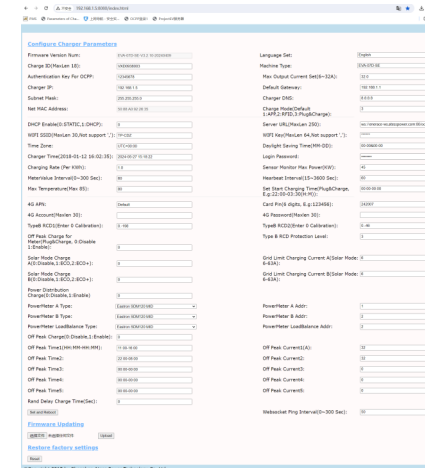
← → C ⚠ 不安全 192.168.1.5/index.html

Configure Charger Parameters

Firmware Version Num: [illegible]
Language Set: English
Charge ID(MaxLen 18): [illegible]
Machine Type: EVA-07-S8
Authentication Key For OCPP: 12345678
Max Output Current Set(6~32A): 32.0
Charger IP: 192.168.1.5
Default Gateway: 192.168.1.1
Subnet Mask: 255.255.255.0
Charger DNS: 8.8.8.8
Net MAC Address: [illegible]
Charge Mode(Default 1:APP,2:RFID,3:Plug&Charge): 1
DHCP Enable(0:STATIC,1:DHCP): 0
Server URL(MaxLen 250): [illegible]
WIFI SSID(MaxLen 30/Not support ','): TP-LINK
WIFI Key(MaxLen 64,Not support ','): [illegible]
Time Zone: UTC+00:00
Daylight Saving Time(MM-DD): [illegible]
Charger Time(2018-01-12 16:02:35): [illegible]
Login Password: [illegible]
Charging Rate (Per KWh): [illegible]
Sensor Monitor Max Power(KW): 40
MeterValue Interval(0~300 Sec): 60
Heartbeat Interval(15~3600 Sec): 60
Max Temperature(Max 85): 80
Set Start Charging Time(Plug&Charge, E.g:22:00-03:00(H:M)): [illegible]
4G APN: Default
Card Pin(6 digits, E.g:123456): 243007
4G Account(MaxLen 30):
4G Password(MaxLen 30):
TypeB RCD1(Enter 0 Calibration): 0.166
TypeB RCD2(Enter 0 Calibration): 0.46
Off Peak Charge for Meter(Plug&Charge, 0:Disable 1:Enable): 0
Type B RCD Protection Level: 3
Solar Mode Charge A(0:Disable,1:ECO,2:ECO+): 0
Grid Limit Charging Current A(Solar Mode: 6-63A): 6
Solar Mode Charge B(0:Disable,1:ECO,2:ECO+): 0
Grid Limit Charging Current B(Solar Mode: 6-63A): 6
Power Distribution Charge(0:Disable,1:Enable): 0
PowerMeter A Type: Eastron SDM120-MID
PowerMeter A Addr: 1
PowerMeter B Type: Eastron SDM120-MID
PowerMeter B Addr: 2
PowerMeter LoadBalance Type: Eastron SDM120-MID
PowerMeter LoadBalance Addr: 3
Off Peak Charge(0:Disable,1:Enable): 0
Off Peak Time1(HH:MM-HH:MM): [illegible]
Off Peak Current1(A): 32
Off Peak Time2: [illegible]
Off Peak Current2: 32
Off Peak Time3: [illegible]
Off Peak Current3: 0
Off Peak Time4: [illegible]
Off Peak Current4: 0
Off Peak Time5: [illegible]
Off Peak Current5: 0
Rand Delay Charge Time(Sec): 0
Set and Reboot
Websocket Ping Interval(0~300 Sec): 30

Firmware Updating

选择文件 未选择任何文件 Upload

Restore factory settings

Reset